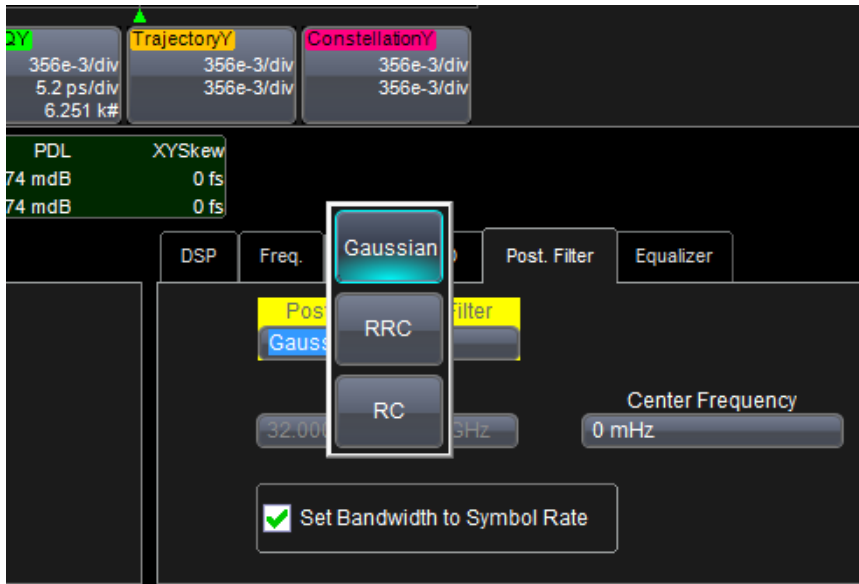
QY
356e-3/div
5.2 ps/div
6.251 k#

TrajectoryY
356e-3/div
356e-3/div

ConstellationY
356e-3/div
356e-3/div

PDL
74 mdB
74 mdB

XYSkew
0 fs
0 fs

DSP
Freq.
Gaussian
RRC
RC
Post. Filter
Equalizer

Pos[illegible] Filter
Gauss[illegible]

32.000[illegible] GHz

Center Frequency
0 mHz

Set Bandwidth to Symbol Rate